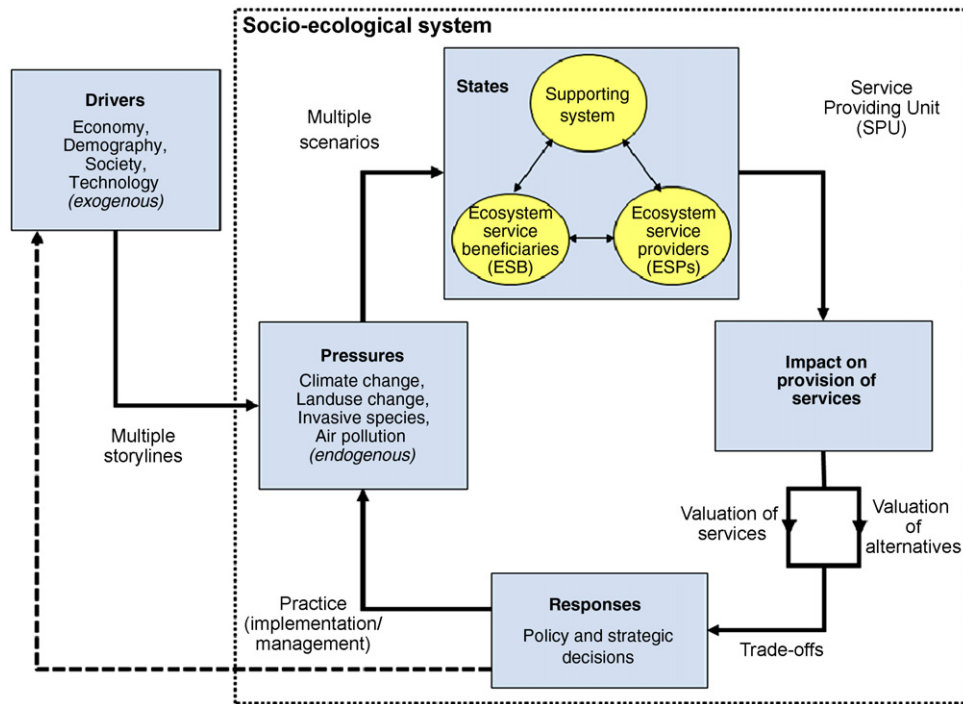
Socio-ecological system

Drivers
Economy, Demography, Society, Technology
*(exogenous)*

Multiple scenarios

States

Supporting system

Ecosystem service beneficiaries (ESB)

Ecosystem service providers (ESPs)

Service Providing Unit (SPU)

Pressures
Climate change, Landuse change, Invasive species, Air pollution
*(endogenous)*

Multiple storylines

Impact on provision of services

Valuation of services

Valuation of alternatives

Practice (implementation/ management)

Responses
Policy and strategic decisions

Trade-offs